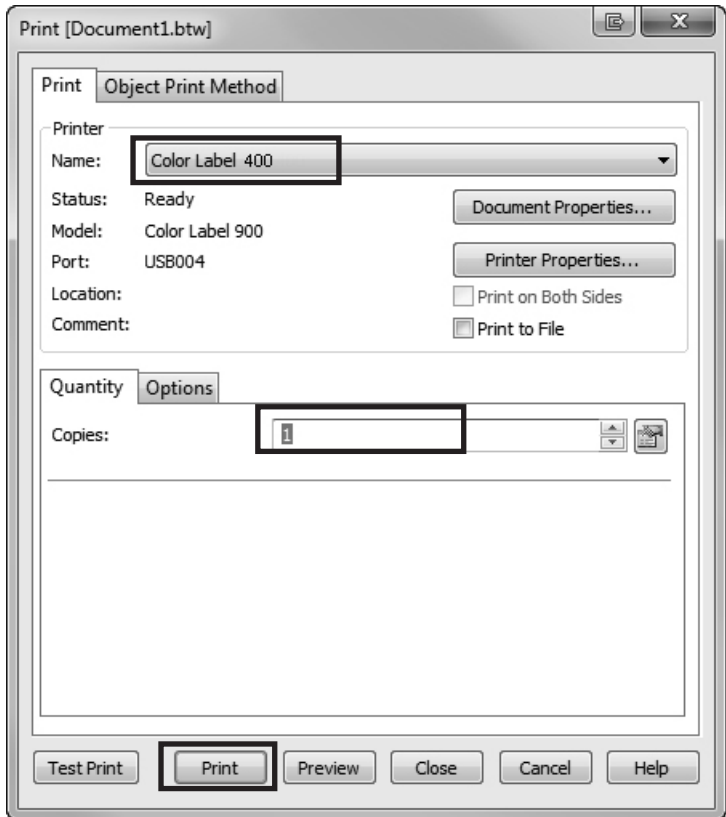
Print [Document1.btw]

Print | Object Print Method

Printer

Name: Color Label 400

Status: Ready

Model: Color Label 900

Port: USB004

Location:

Comment:

Document Properties...

Printer Properties...

Print on Both Sides

Print to File

Quantity | Options

Copies: 1

Test Print | Print | Preview | Close | Cancel | Help